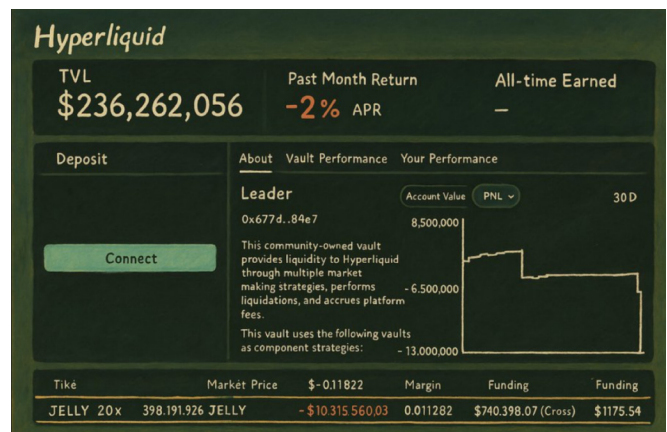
Hyperliquid

TVL
$236,262,056

Past Month Return
-2% APR

All-time Earned
—

Deposit

Connect

About Vault Performance Your Performance

Leader
0x677d..84e7

This community-owned vault provides liquidity to Hyperliquid through multiple market making strategies, performs liquidations, and accrues platform fees.

This vault uses the following vaults as component strategies:

Account Value PNL ⌄ 30D

8,500,000
- 6,500,000
- 13,000,000

| Tike | Market Price | $-0.11822 | Margin | Funding | Funding |
|---|---|---|---|---|---|
| JELLY 20x | 398.191.926 JELLY | - $10.315.560.03 | 0.011282 | $740.398.07 (Cross) | $1175.54 |